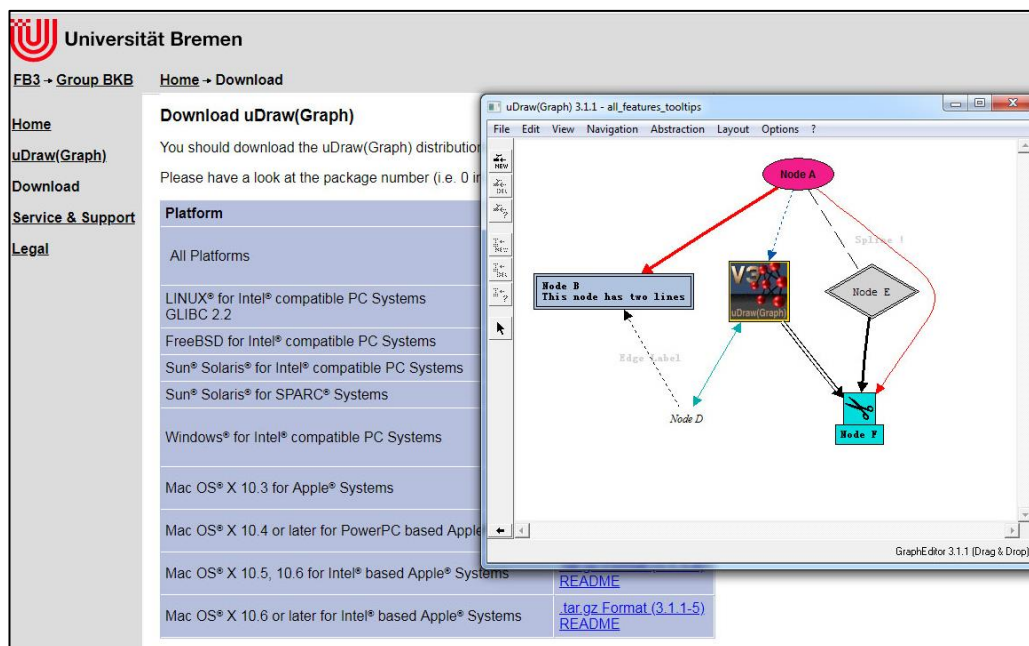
Universität Bremen

FB3 → Group BKB

Home → Download

Home
uDraw(Graph)
Download
Service & Support
Legal

Download uDraw(Graph)

You should download the uDraw(Graph) distributio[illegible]

Please have a look at the package number (i.e. 0 i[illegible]

| Platform | |
|---|---|
| All Platforms | |
| LINUX® for Intel® compatible PC Systems GLIBC 2.2 | |
| FreeBSD for Intel® compatible PC Systems | |
| Sun® Solaris® for Intel® compatible PC Systems | |
| Sun® Solaris® for SPARC® Systems | |
| Windows® for Intel® compatible PC Systems | |
| Mac OS® X 10.3 for Apple® Systems | |
| Mac OS® X 10.4 or later for PowerPC based Apple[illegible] | |
| Mac OS® X 10.5, 10.6 for Intel® based Apple® Systems | README |
| Mac OS® X 10.6 or later for Intel® based Apple® Systems | .tar.gz Format (3.1.1-5) README |

uDraw(Graph) 3.1.1 - all_features_tooltips

File Edit View Navigation Abstraction Layout Options ?

NEW
DEL

Node A
Spline !
Node B
This node has two lines
V3
uDraw(Graph)
Node E
Edge label
Node D
Node F

GraphEditor 3.1.1 (Drag & Drop)